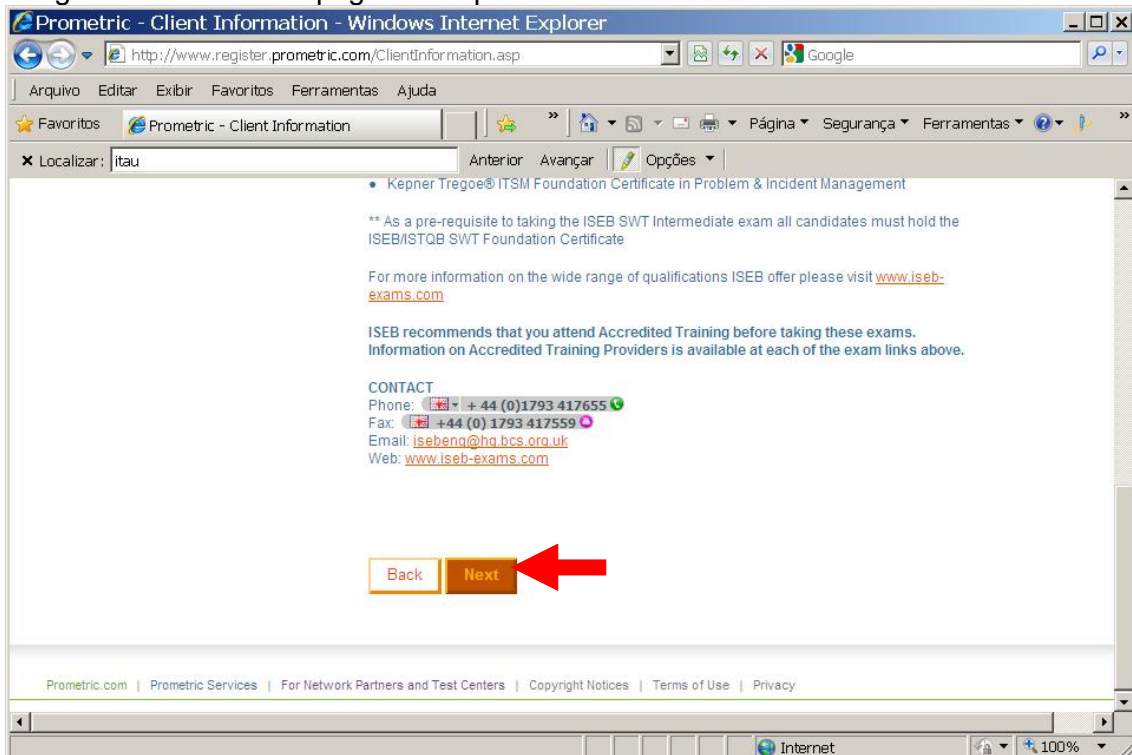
Prometric - Client Information - Windows Internet Explorer

http://www.register.prometric.com/ClientInformation.asp

Google

Arquivo Editar Exibir Favoritos Ferramentas Ajuda

Favoritos Prometric - Client Information

Página ▾ Segurança ▾ Ferramentas ▾

✕ Localizar: itau Anterior Avançar Opções ▾

• Kepner Tregoe® ITSM Foundation Certificate in Problem & Incident Management

** As a pre-requisite to taking the ISEB SWT Intermediate exam all candidates must hold the ISEB/ISTQB SWT Foundation Certificate

For more information on the wide range of qualifications ISEB offer please visit www.iseb-exams.com

ISEB recommends that you attend Accredited Training before taking these exams. Information on Accredited Training Providers is available at each of the exam links above.

CONTACT
Phone: + 44 (0)1793 417655
Fax: +44 (0) 1793 417559
Email: isebeng@hq.bcs.org.uk
Web: www.iseb-exams.com

Back Next

Prometric.com | Prometric Services | For Network Partners and Test Centers | Copyright Notices | Terms of Use | Privacy

Internet 100%